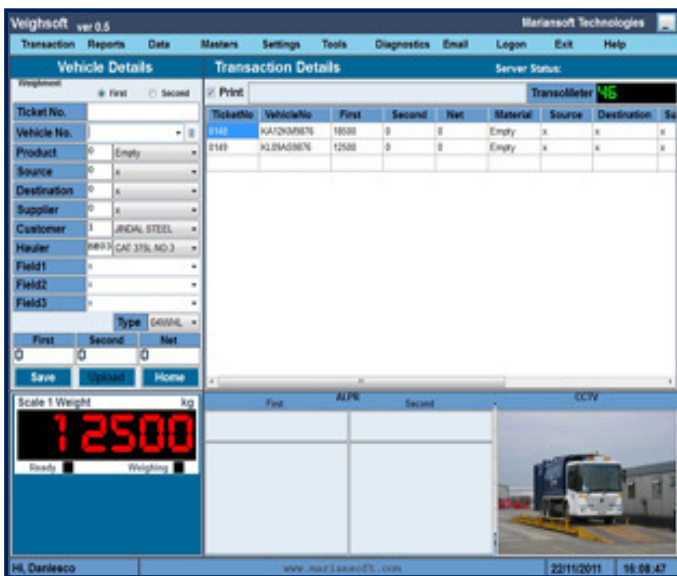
Veighsoft ver 0.5

Mariansoft Technologies

Transaction Reports Data Masters Settings Tools Diagnostics Email Logon Exit Help

Vehicle Details

Weighment
First Second

Ticket No.

Vehicle No.

Product 0 Empty

Source 0 x

Destination 0 x

Supplier 0 x

Customer 3 JINDAL STEEL

Hauler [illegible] CAT 375L NO 3

Field1 x

Field2 x

Field3 x

Type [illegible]

| First | Second | Net |
|---|---|---|
| 0 | 0 | 0 |

Save Upload Home

Transaction Details

Server Status:

Print

Transcollector 46

| TicketNo | VehicleNo | First | Second | Net | Material | Source | Destination | Su |
|---|---|---|---|---|---|---|---|---|
| 0148 | KA12KM9876 | 18500 | 0 | 0 | Empty | x | x | x |
| 0149 | KL09AS9876 | 12500 | 0 | 0 | Empty | x | x | x |

Scale 1 Weight kg

12500

Ready Weighing

ALPR

First Second

CCTV

Hi, Danlesco

www.mariansoft.com

22/11/2011 16:08:47